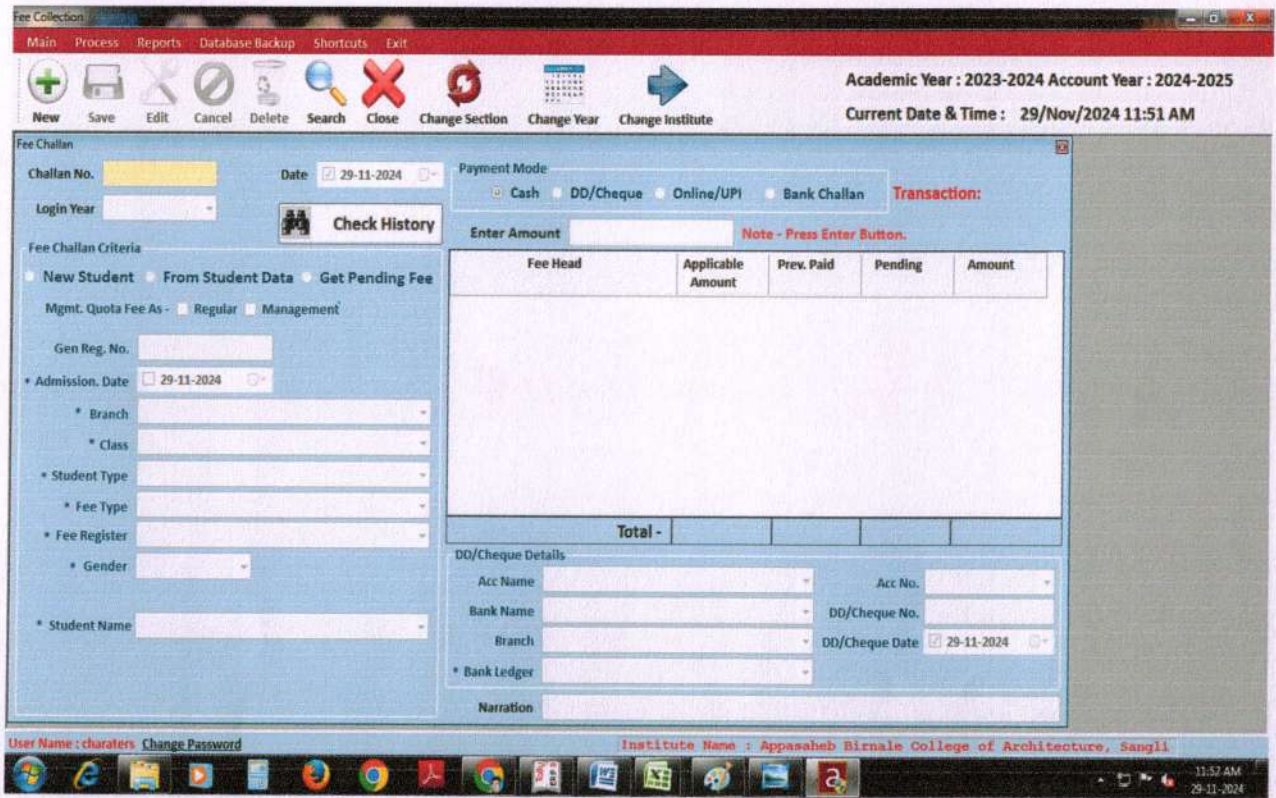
Fee Collection

Main Process Reports Database Backup Shortcuts Exit

New Save Edit Cancel Delete Search Close Change Section Change Year Change Institute

Academic Year : 2023-2024 Account Year : 2024-2025

Current Date & Time : 29/Nov/2024 11:51 AM

Fee Challan

Challan No.

Date 29-11-2024

Login Year

Check History

Fee Challan Criteria

New Student From Student Data Get Pending Fee

Mgmt. Quota Fee As - Regular Management

Gen Reg. No.

* Admission. Date 29-11-2024

* Branch

* Class

* Student Type

* Fee Type

* Fee Register

* Gender

* Student Name

Payment Mode

Cash DD/Cheque Online/UPI Bank Challan

Transaction:

Enter Amount

Note - Press Enter Button.

| Fee Head | Applicable Amount | Prev. Paid | Pending | Amount |
|---|---|---|---|---|

Total -

DD/Cheque Details

Acc Name

Acc No.

Bank Name

DD/Cheque No.

Branch

DD/Cheque Date 29-11-2024

* Bank Ledger

Narration

User Name : charaters Change Password

Institute Name : Appasaheb Birnale College of Architecture, Sangli

11:52 AM
29-11-2024